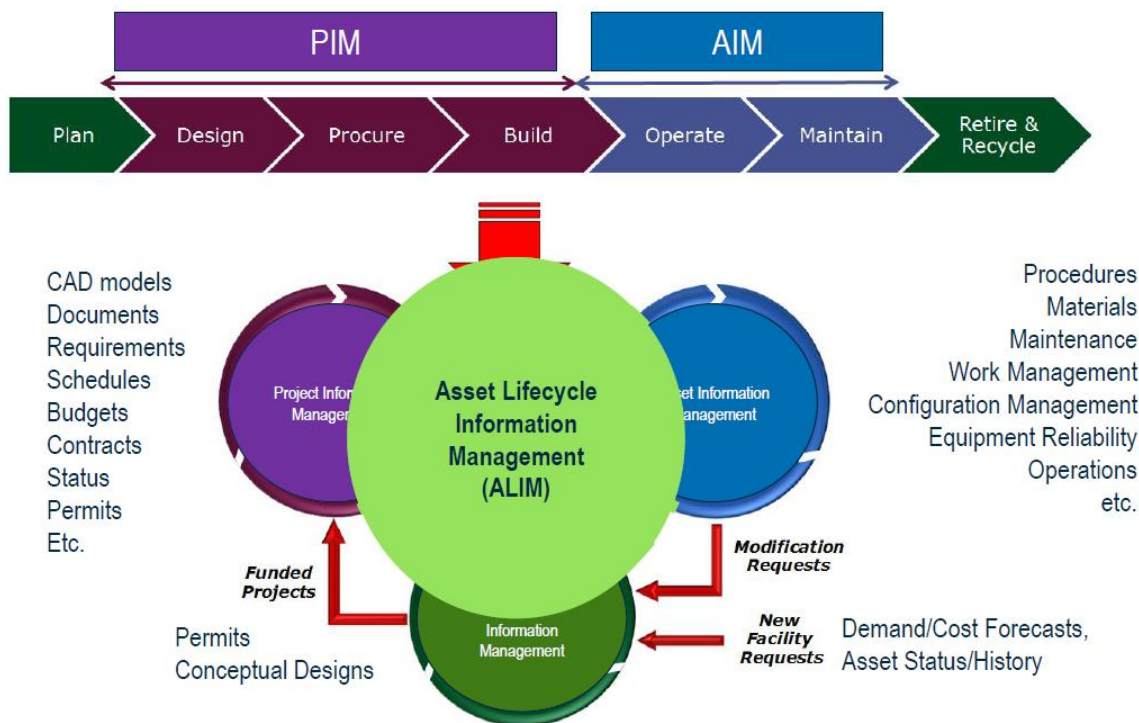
PIM

AIM

Plan

Design

Procure

Build

Operate

Maintain

Retire & Recycle

CAD models
Documents
Requirements
Schedules
Budgets
Contracts
Status
Permits
Etc.

Project Infor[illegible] Managem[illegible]

Asset Lifecycle Information Management (ALIM)

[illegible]et Information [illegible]anagement

Procedures
Materials
Maintenance
Work Management
Configuration Management
Equipment Reliability
Operations
etc.

Modification Requests

Funded Projects

Information Management

New Facility Requests

Permits
Conceptual Designs

Demand/Cost Forecasts,
Asset Status/History